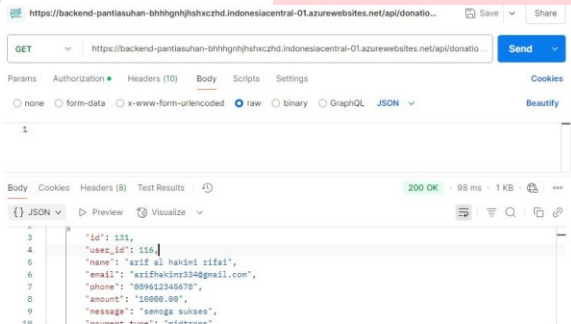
https://backend-pantiasuhan-bhhhgnhjhshxczhd.indonesiacentral-01.azurewebsites.net/api/donatio...

Save

Share

GET

https://backend-pantiasuhan-bhhhgnhjhshxczhd.indonesiacentral-01.azurewebsites.net/api/donatio...

Send

Params Authorization Headers (10) Body Scripts Settings

Cookies

none form-data x-www-form-urlencoded raw binary GraphQL JSON

Beautify

1

Body Cookies Headers (8) Test Results

200 OK · 98 ms · 1 KB

{} JSON Preview Visualize

3 "id": 131,
4 "user_id": 116,
5 "name": "arif al hakimi rifai",
6 "email": "arifhakimr334@gmail.com",
7 "phone": "089612345678",
8 "amount": "10000.00",
9 "message": "semoga sukses",
10 "payment_type": "midtrans",